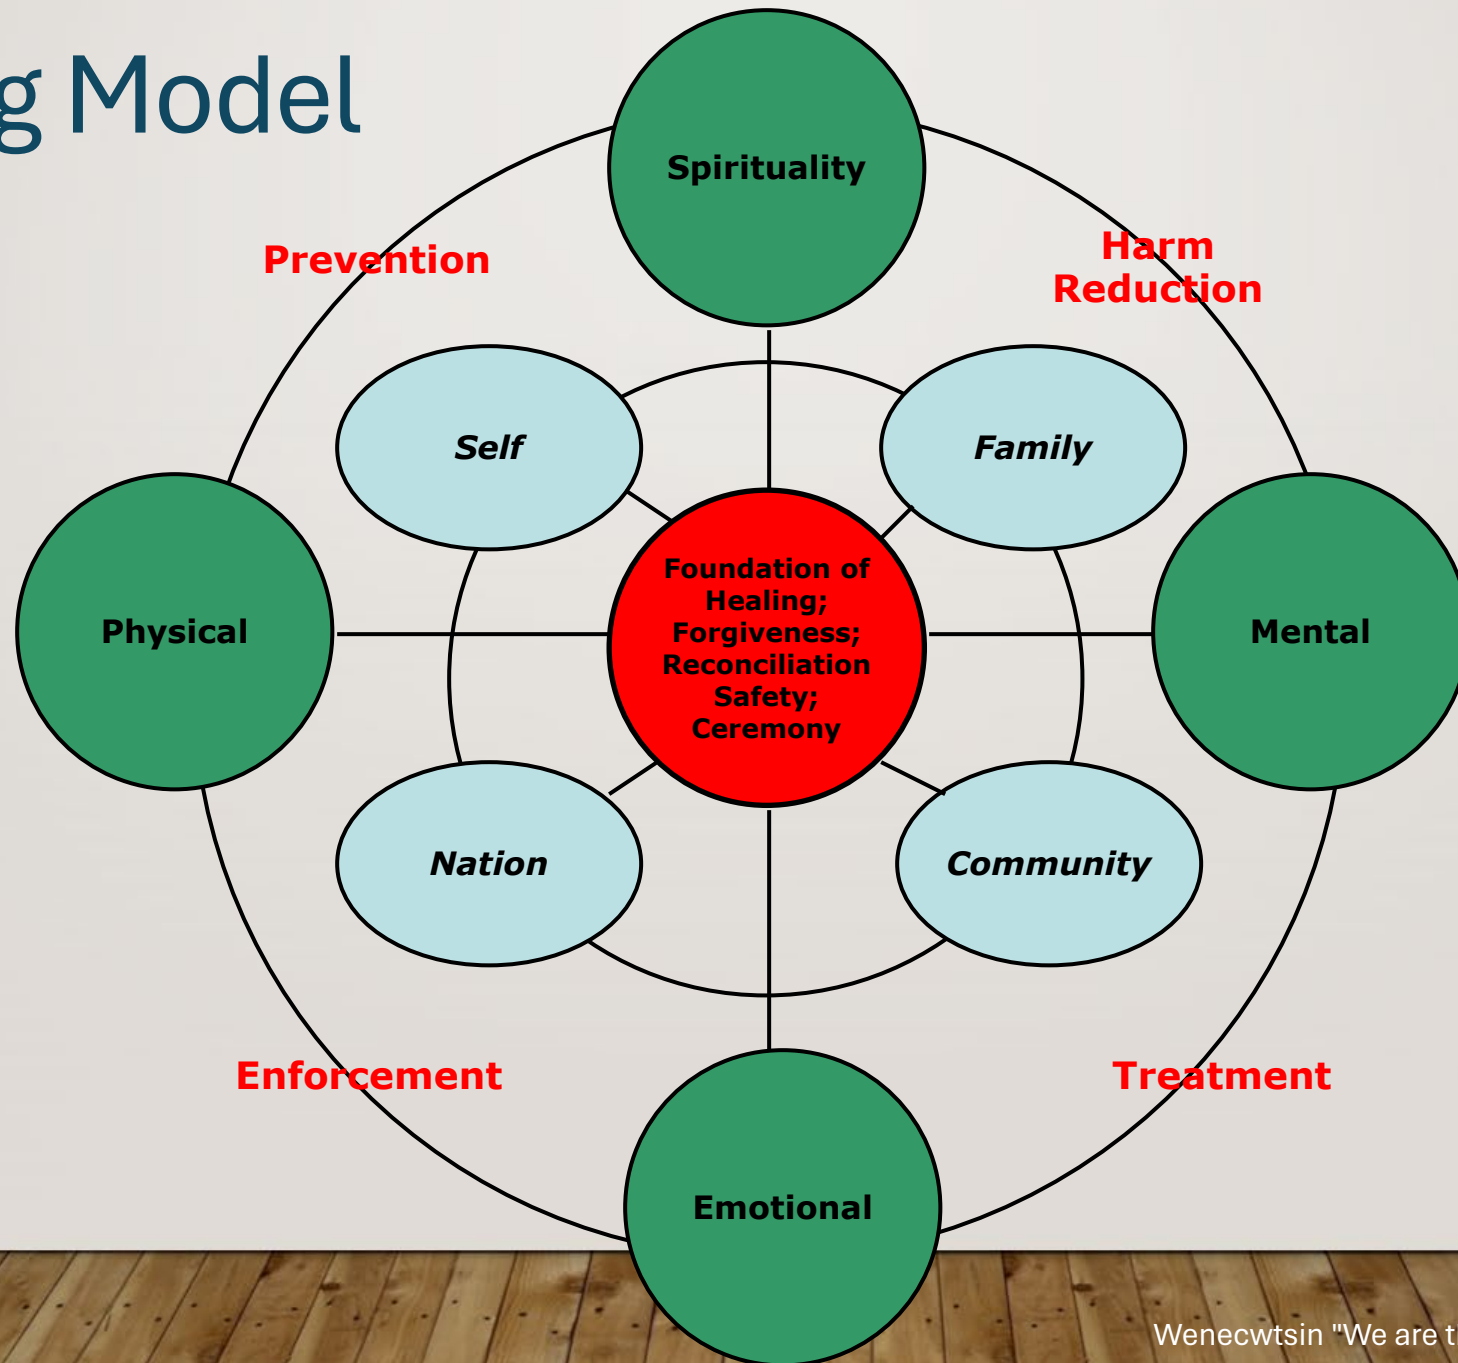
g Model

Spirituality

Prevention

Harm Reduction

Self

Family

Physical

Foundation of Healing; Forgiveness; Reconciliation Safety; Ceremony

Mental

Nation

Community

Enforcement

Treatment

Emotional

Wenecwtsin "We are t